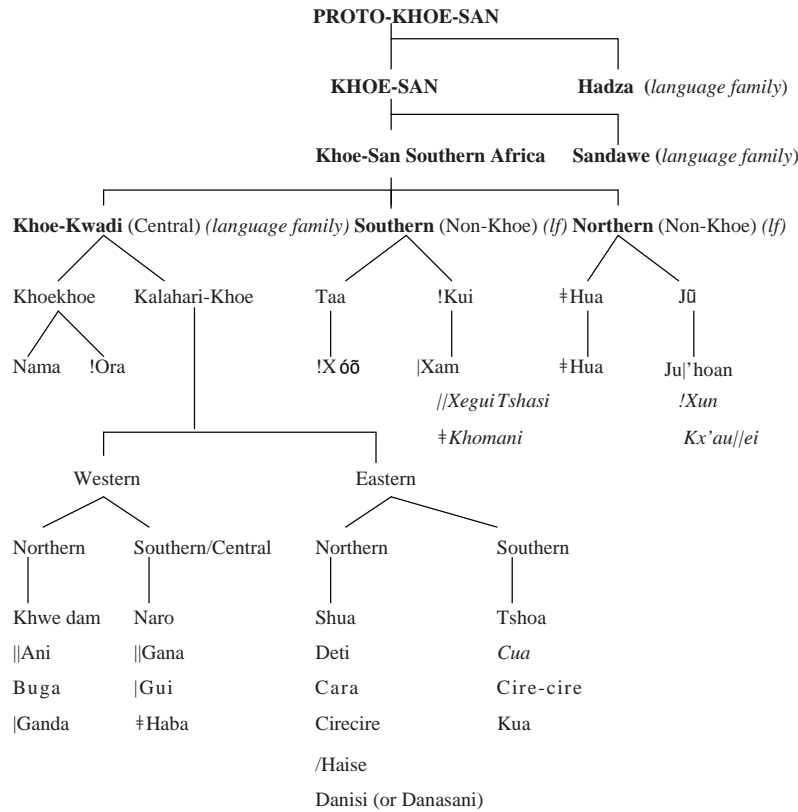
PROTO-KHOE-SAN

KHOE-SAN Hadza (language family)

Khoe-San Southern Africa Sandawe (language family)

Khoe-Kwadi (Central) (language family) Southern (Non-Khoe) (lf) Northern (Non-Khoe) (lf)

Khoekhoe Kalahari-Khoe Taa !Kui ǂHua Jũ

Nama !Ora !Xóõ |Xam ǂHua Ju|'hoan

//Xegui Tshasi !Xun

ǂKhomani Kx'au//ei

Western Eastern

Northern Southern/Central Northern Southern

Khwe dam Naro Shua Tshoa

||Ani ||Gana Deti Cua

Buga |Gui Cara Cire-cire

|Ganda ǂHaba Circecire Kua

/Haise

Danisi (or Danasani)